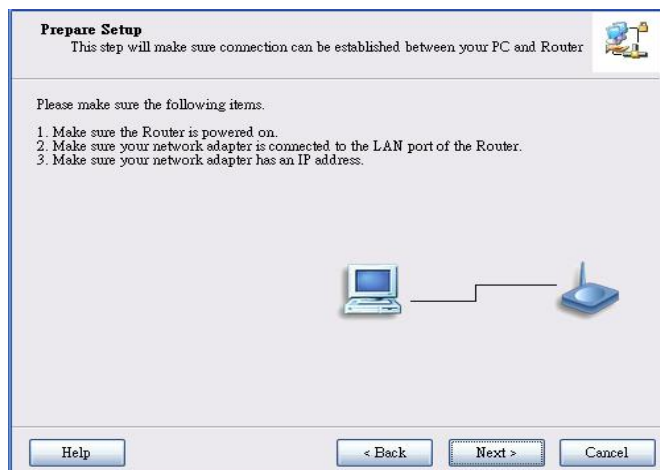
Prepare Setup
This step will make sure connection can be established between your PC and Router

Please make sure the following items.

1. Make sure the Router is powered on.
2. Make sure your network adapter is connected to the LAN port of the Router.
3. Make sure your network adapter has an IP address.

Help

< Back

Next >

Cancel